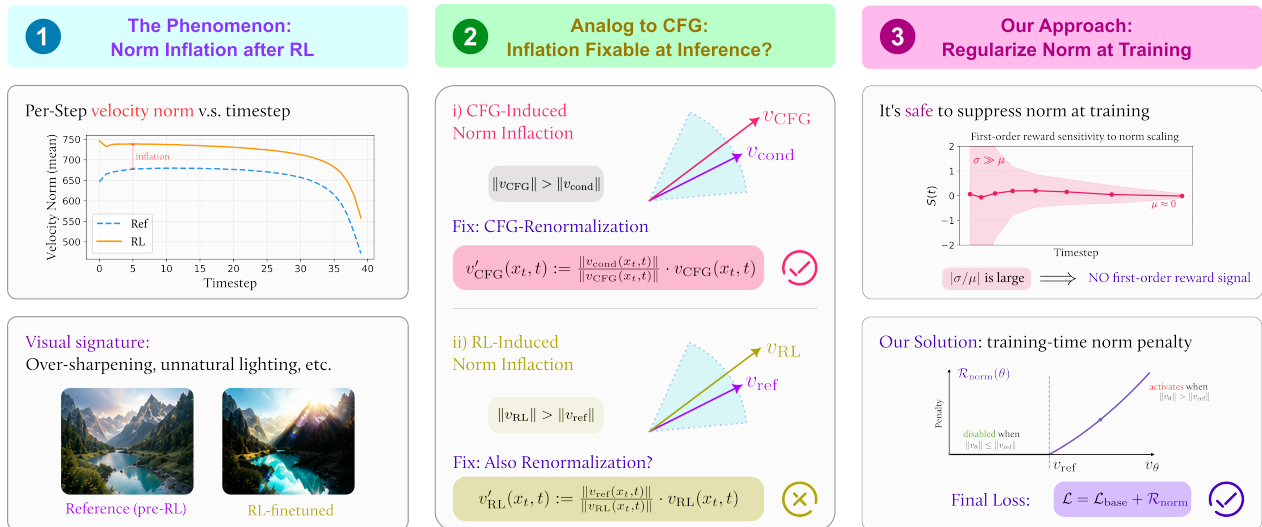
1 The Phenomenon: Norm Inflation after RL

Per-Step velocity norm v.s. timestep

Velocity Norm (mean)

750
725
700
675
650
625
600
575
550
525
500

inflation

Ref
RL

0 5 10 15 20 25 30 35 40
Timestep

Visual signature:
Over-sharpening, unnatural lighting, etc.

Reference (pre-RL)
RL-finetuned

2 Analog to CFG: Inflation Fixable at Inference?

i) CFG-Induced Norm Inflaction

$v_{\text{CFG}}$
$v_{\text{cond}}$

$\|v_{\text{CFG}}\| > \|v_{\text{cond}}\|$

Fix: CFG-Renormalization

$v'_{\text{CFG}}(x_t, t) := \frac{\|v_{\text{cond}}(x_t,t)\|}{\|v_{\text{CFG}}(x_t,t)\|} \cdot v_{\text{CFG}}(x_t, t)$

ii) RL-Induced Norm Inflaction

$v_{\text{RL}}$
$v_{\text{ref}}$

$\|v_{\text{RL}}\| > \|v_{\text{ref}}\|$

Fix: Also Renormalization?

$v'_{\text{RL}}(x_t, t) := \frac{\|v_{\text{ref}}(x_t,t)\|}{\|v_{\text{RL}}(x_t,t)\|} \cdot v_{\text{RL}}(x_t, t)$

3 Our Approach: Regularize Norm at Training

It's safe to suppress norm at training

First-order reward sensitivity to norm scaling

2
1
0
−1
−2

$S(t)$

$\sigma \gg \mu$

$\mu \approx 0$

Timestep

$|\sigma/\mu|$ is large $\Longrightarrow$ NO first-order reward signal

Our Solution: training-time norm penalty

$\mathcal{R}_{\text{norm}}(\theta)$

Penalty

activates when $\|v_\theta\| > \|v_{\text{ref}}\|$

disabled when $\|v_\theta\| \leq \|v_{\text{ref}}\|$

$v_{\text{ref}}$
$v_\theta$

Final Loss: $\mathcal{L} = \mathcal{L}_{\text{base}} + \mathcal{R}_{\text{norm}}$